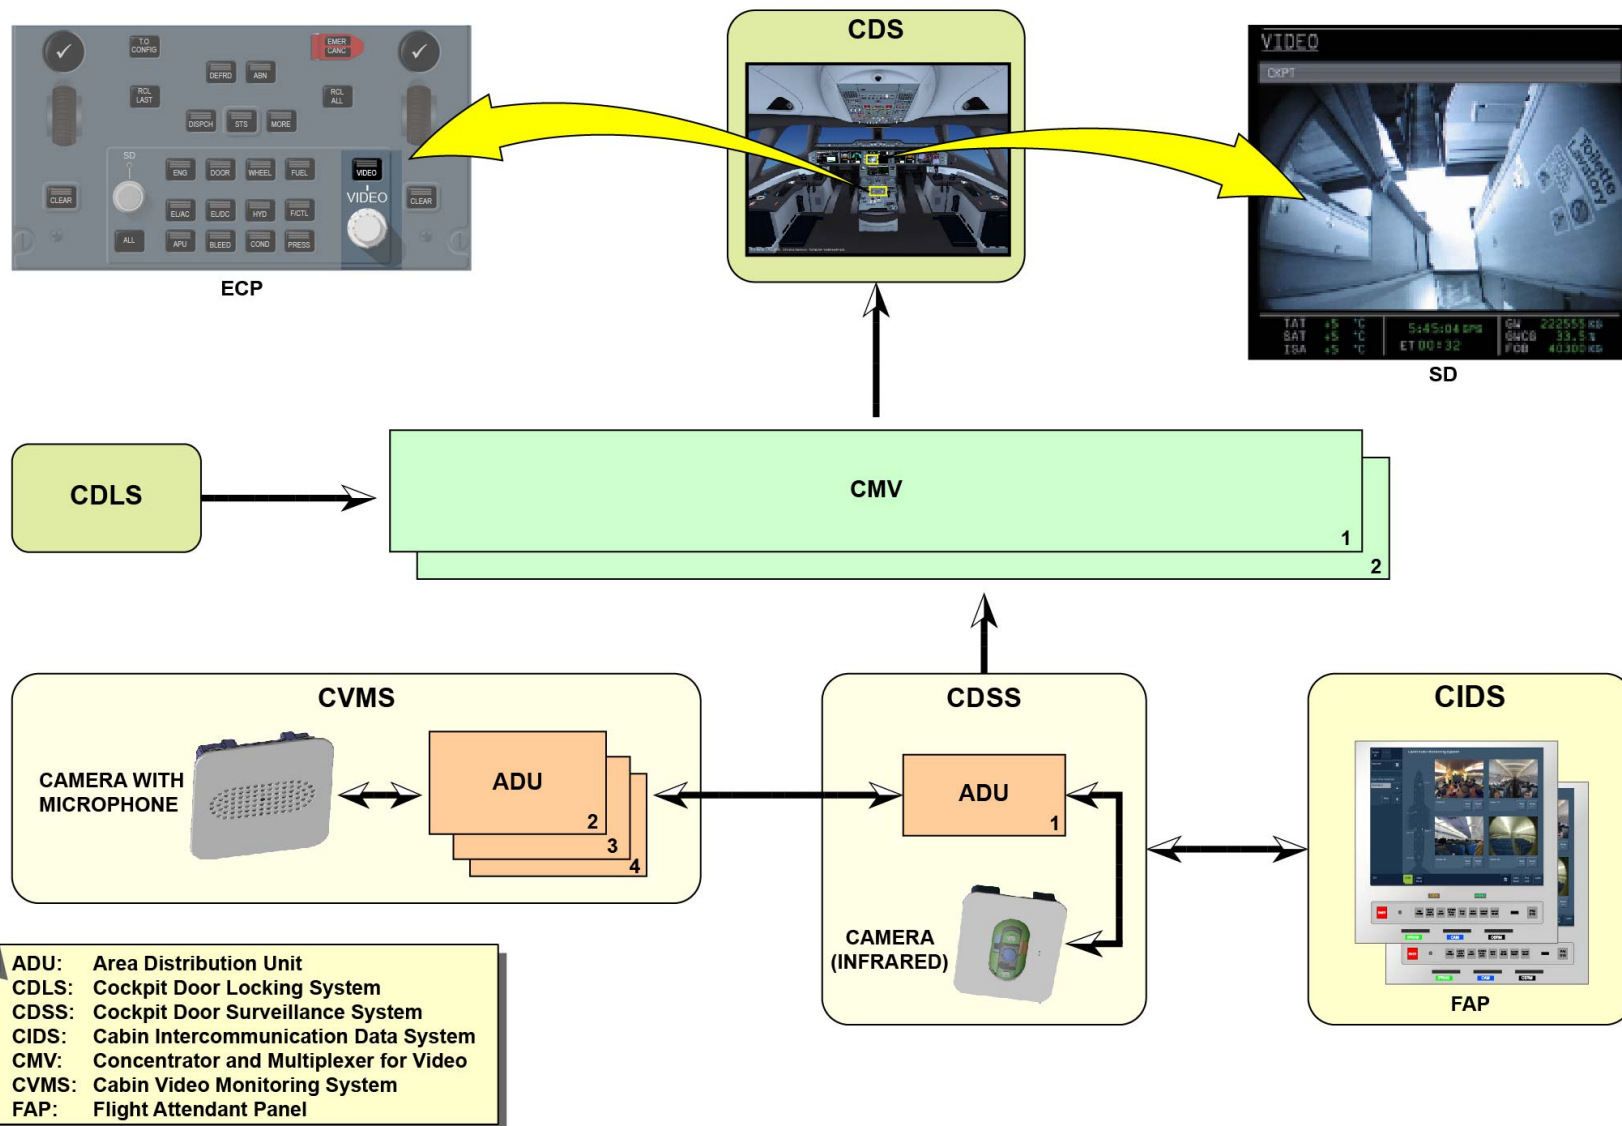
TO CONFIG

EMER CANC

DEFRD

ABN

RCL LAST

RCL ALL

DISPCH

STS

MORE

SD

ENG

DOOR

WHEEL

FUEL

VIDEO

VIDEO

CLEAR

CLEAR

EL/AC

EL/DC

HYD

F/CTL

ALL

APU

BLEED

COND

PRESS

ECP

CDS

VIDEO

CKPT

Toilette Lavatory

TAT +5 °C
SAT +5 °C
ISA +5 °C

5:45:04 GPS
ET 00:32

GW 222555 KG
GWCG 33.5 %
FOB 40300 KG

SD

CDLS

CMV

1

2

CVMS

CAMERA WITH MICROPHONE

ADU

2

3

4

CDSS

ADU

1

CAMERA (INFRARED)

CIDS

FAP

ADU: Area Distribution Unit
CDLS: Cockpit Door Locking System
CDSS: Cockpit Door Surveillance System
CIDS: Cabin Intercommunication Data System
CMV: Concentrator and Multiplexer for Video
CVMS: Cabin Video Monitoring System
FAP: Flight Attendant Panel